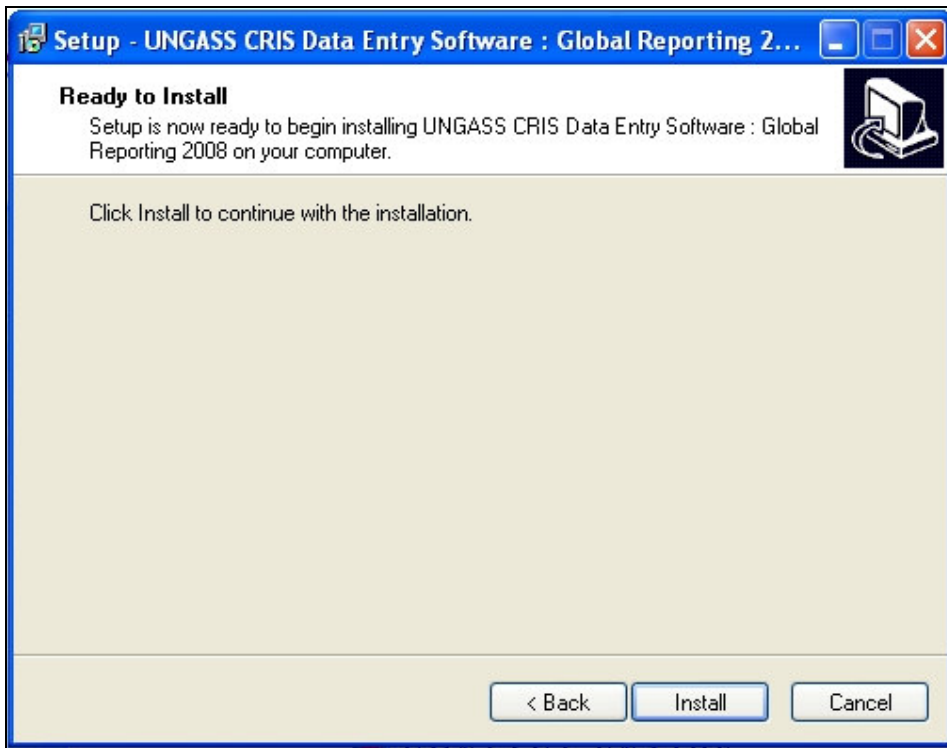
Setup - UNGASS CRIS Data Entry Software : Global Reporting 2...

Ready to Install

Setup is now ready to begin installing UNGASS CRIS Data Entry Software : Global Reporting 2008 on your computer.

Click Install to continue with the installation.

< Back | Install | Cancel